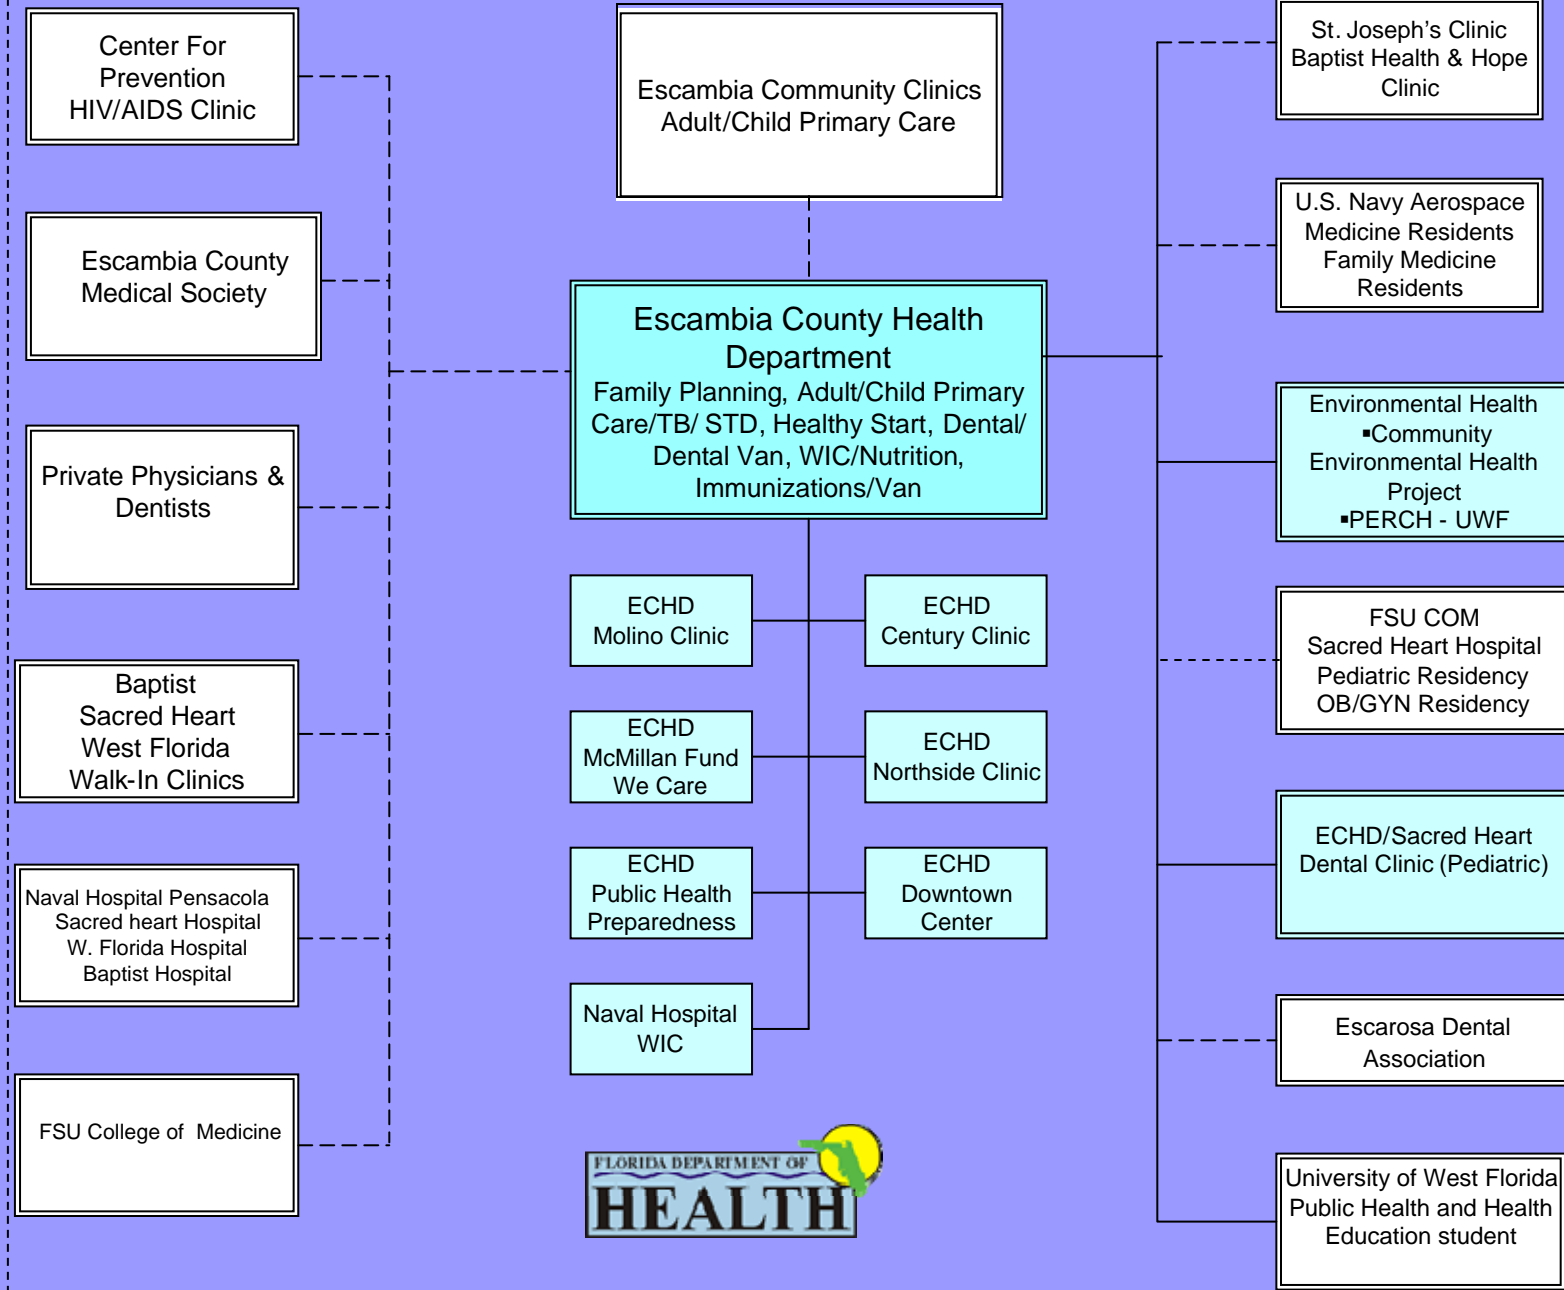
Center For Prevention HIV/AIDS Clinic

Escambia County Medical Society

Private Physicians & Dentists

Baptist Sacred Heart West Florida Walk-In Clinics

Naval Hospital Pensacola Sacred heart Hospital W. Florida Hospital Baptist Hospital

FSU College of Medicine

Escambia Community Clinics Adult/Child Primary Care

Escambia County Health Department
Family Planning, Adult/Child Primary Care/TB/ STD, Healthy Start, Dental/ Dental Van, WIC/Nutrition, Immunizations/Van

ECHD Molino Clinic

ECHD Century Clinic

ECHD McMillan Fund We Care

ECHD Northside Clinic

ECHD Public Health Preparedness

ECHD Downtown Center

Naval Hospital WIC

FLORIDA DEPARTMENT OF HEALTH

St. Joseph's Clinic Baptist Health & Hope Clinic

U.S. Navy Aerospace Medicine Residents Family Medicine Residents

Environmental Health
▪Community Environmental Health Project
▪PERCH - UWF

FSU COM Sacred Heart Hospital Pediatric Residency OB/GYN Residency

ECHD/Sacred Heart Dental Clinic (Pediatric)

Escarosa Dental Association

University of West Florida Public Health and Health Education student